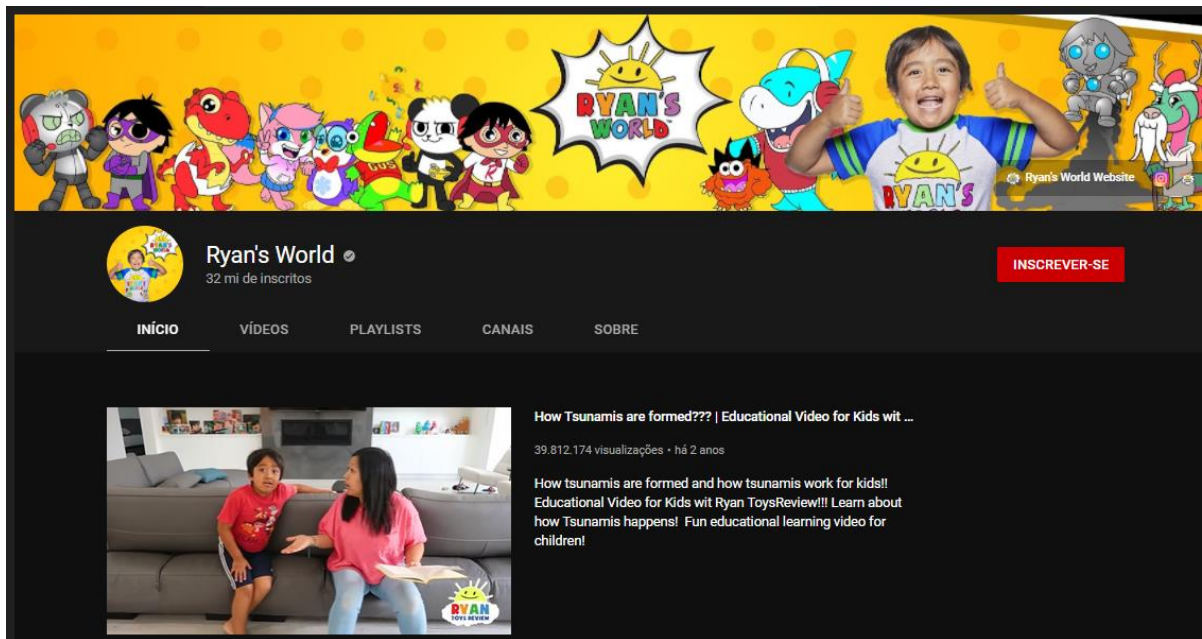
RYAN'S WORLD

Ryan's World Website

Ryan's World
32 mi de inscritos

INSCREVER-SE

INÍCIO VÍDEOS PLAYLISTS CANAIS SOBRE

How Tsunamis are formed??? | Educational Video for Kids wit ...

39.812.174 visualizações • há 2 anos

How tsunamis are formed and how tsunamis work for kids!! Educational Video for Kids wit Ryan ToysReview!!! Learn about how Tsunamis happens! Fun educational learning video for children!

RYAN TOYS REVIEW